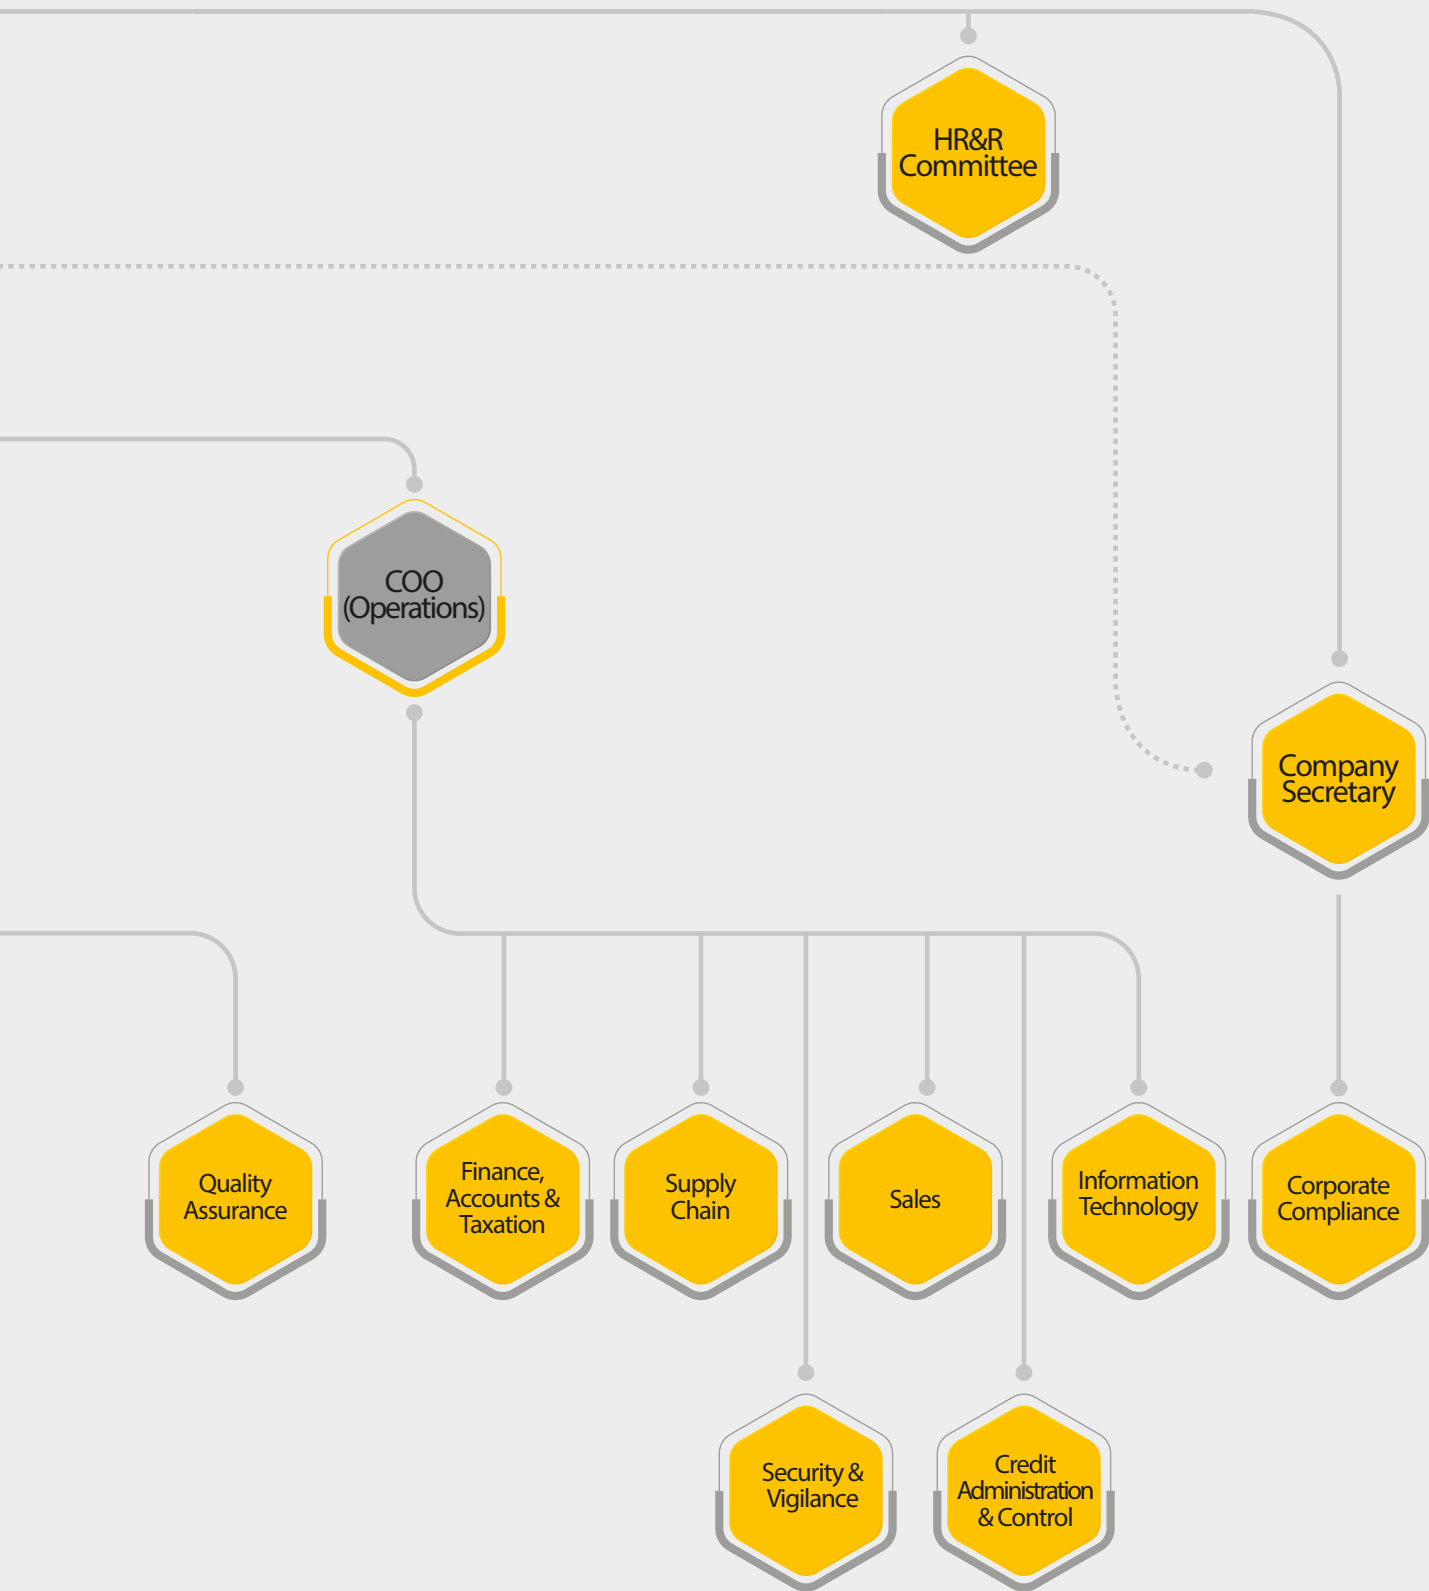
HR&R Committee

COO (Operations)

Company Secretary

Quality Assurance

Finance, Accounts & Taxation

Supply Chain

Sales

Information Technology

Corporate Compliance

Security & Vigilance

Credit Administration & Control